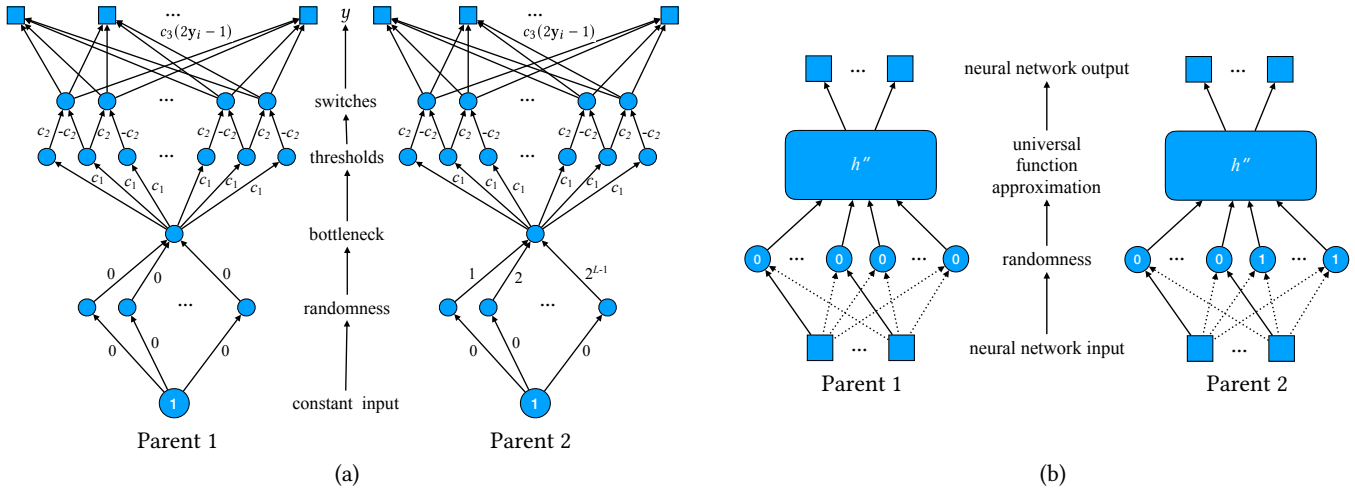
...
$c_3(2y_i - 1)$
$y$
...
$c_3(2y_i - 1)$

...
switches
...

$c_2$ $-c_2$ $c_2$ $-c_2$ $c_2$ $-c_2$ $c_2$ $-c_2$
$c_2$ $-c_2$ $c_2$ $-c_2$ $c_2$ $-c_2$ $c_2$ $-c_2$

...
thresholds
...

$c_1$ $c_1$ $c_1$ $c_1$ $c_1$ $c_1$
$c_1$ $c_1$ $c_1$ $c_1$ $c_1$ $c_1$

bottleneck

0 0 0
1 2 $2^{L-1}$

...
randomness
...

0 0 0
0 0 0

1
constant input
1

Parent 1
Parent 2

(a)

... neural network output ...

$h''$
universal function approximation
$h''$

0 ... 0 0 ... 0
randomness
0 ... 0 1 ... 1

...
neural network input
...

Parent 1
Parent 2

(b)